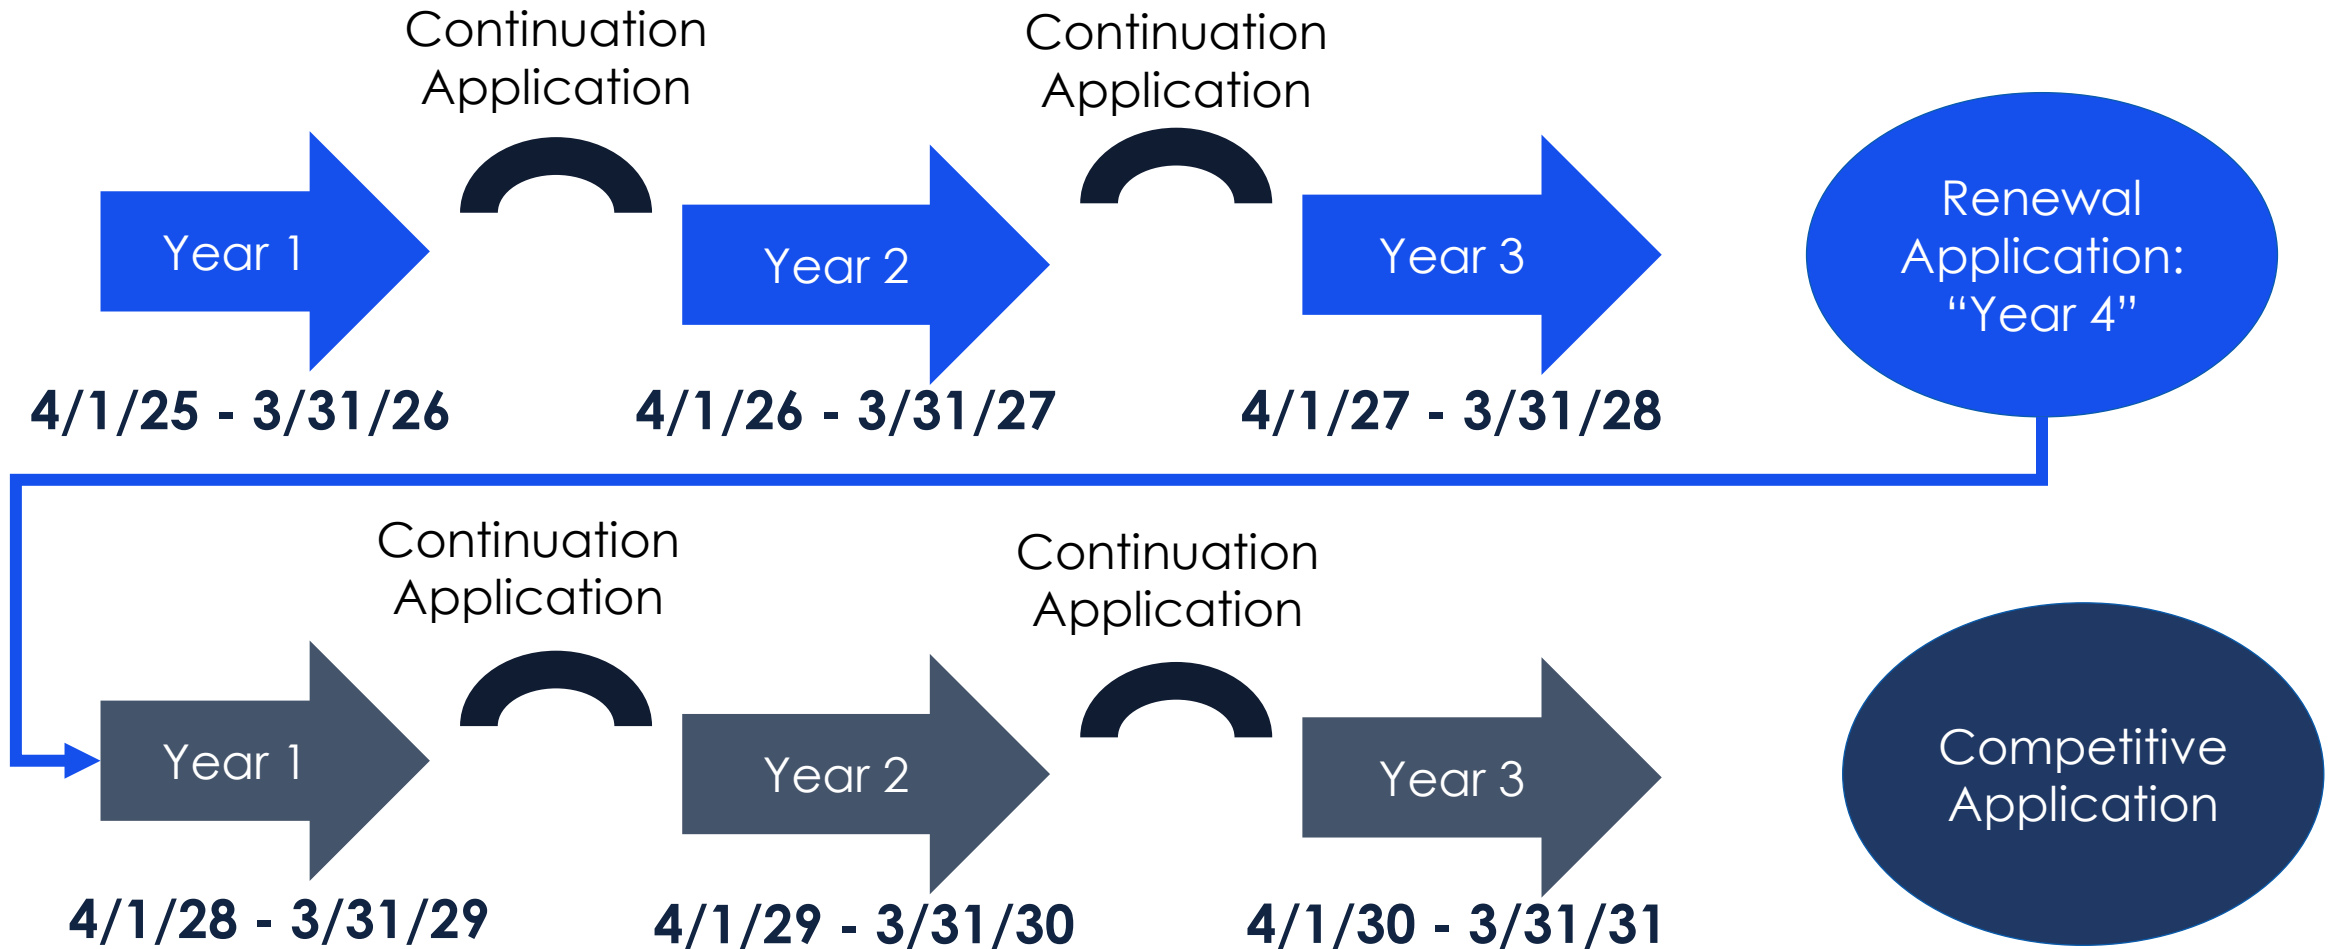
Continuation Application

Continuation Application

Year 1

Year 2

Year 3

Renewal Application: “Year 4”

4/1/25 - 3/31/26

4/1/26 - 3/31/27

4/1/27 - 3/31/28

Continuation Application

Continuation Application

Year 1

Year 2

Year 3

Competitive Application

4/1/28 - 3/31/29

4/1/29 - 3/31/30

4/1/30 - 3/31/31